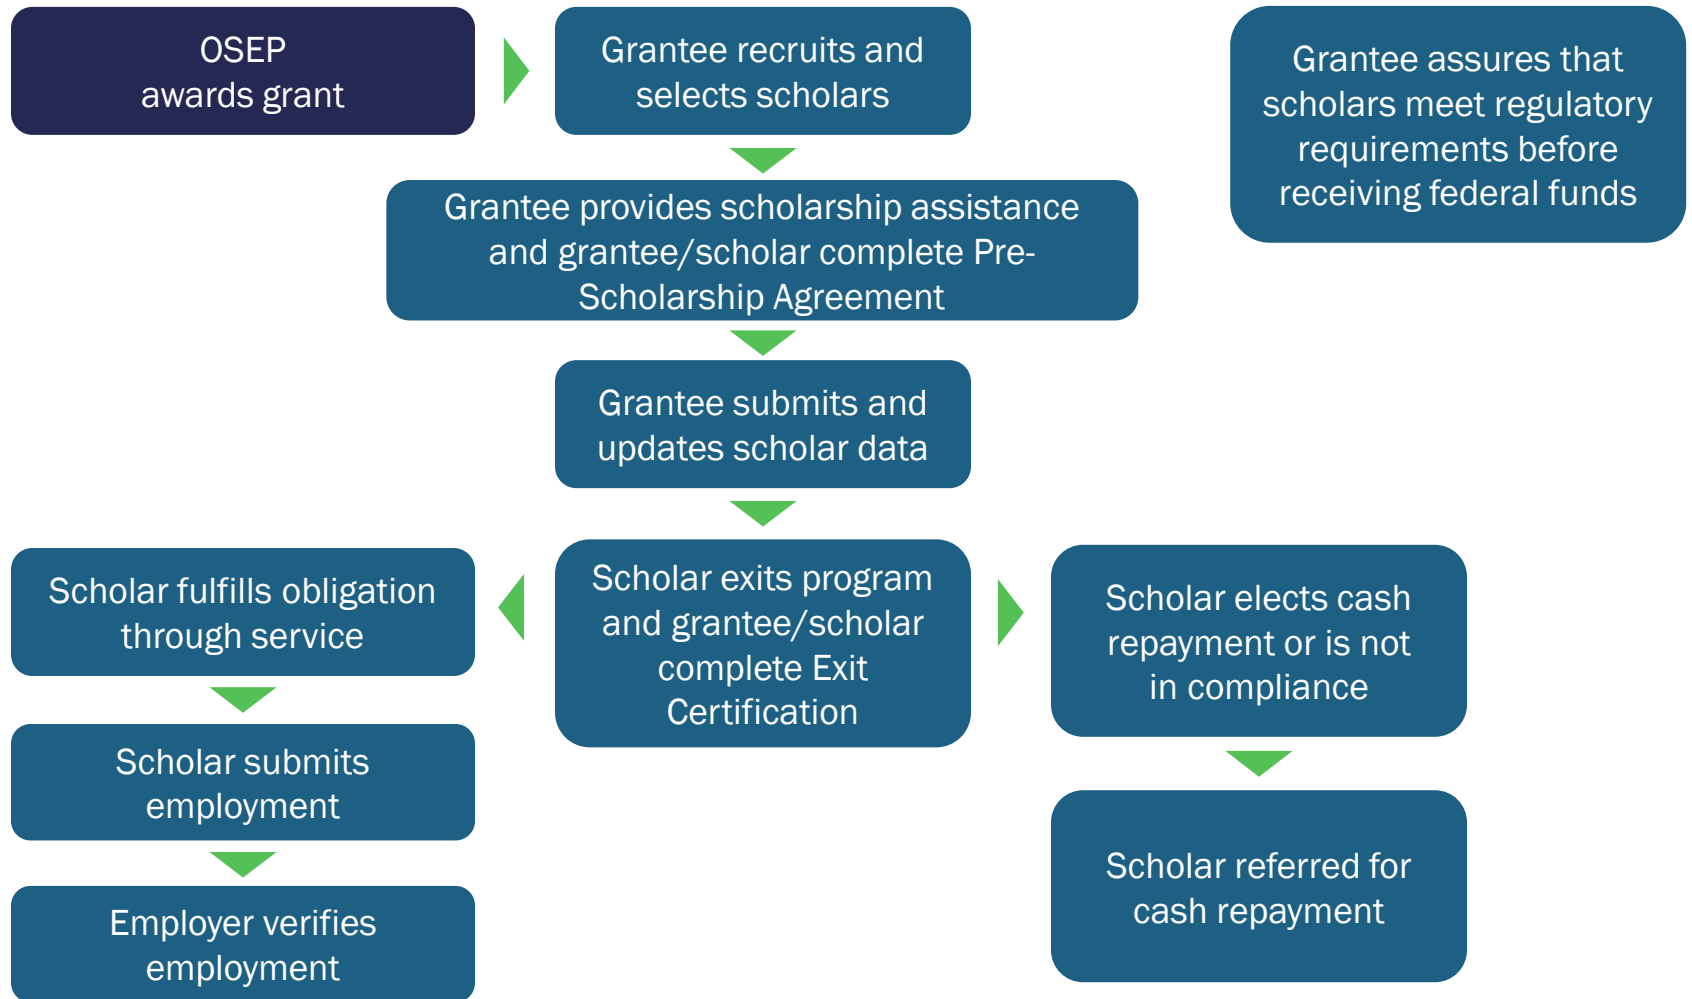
OSEP awards grant

Grantee recruits and selects scholars

Grantee assures that scholars meet regulatory requirements before receiving federal funds

Grantee provides scholarship assistance and grantee/scholar complete Pre-Scholarship Agreement

Grantee submits and updates scholar data

Scholar fulfills obligation through service

Scholar exits program and grantee/scholar complete Exit Certification

Scholar elects cash repayment or is not in compliance

Scholar submits employment

Employer verifies employment

Scholar referred for cash repayment